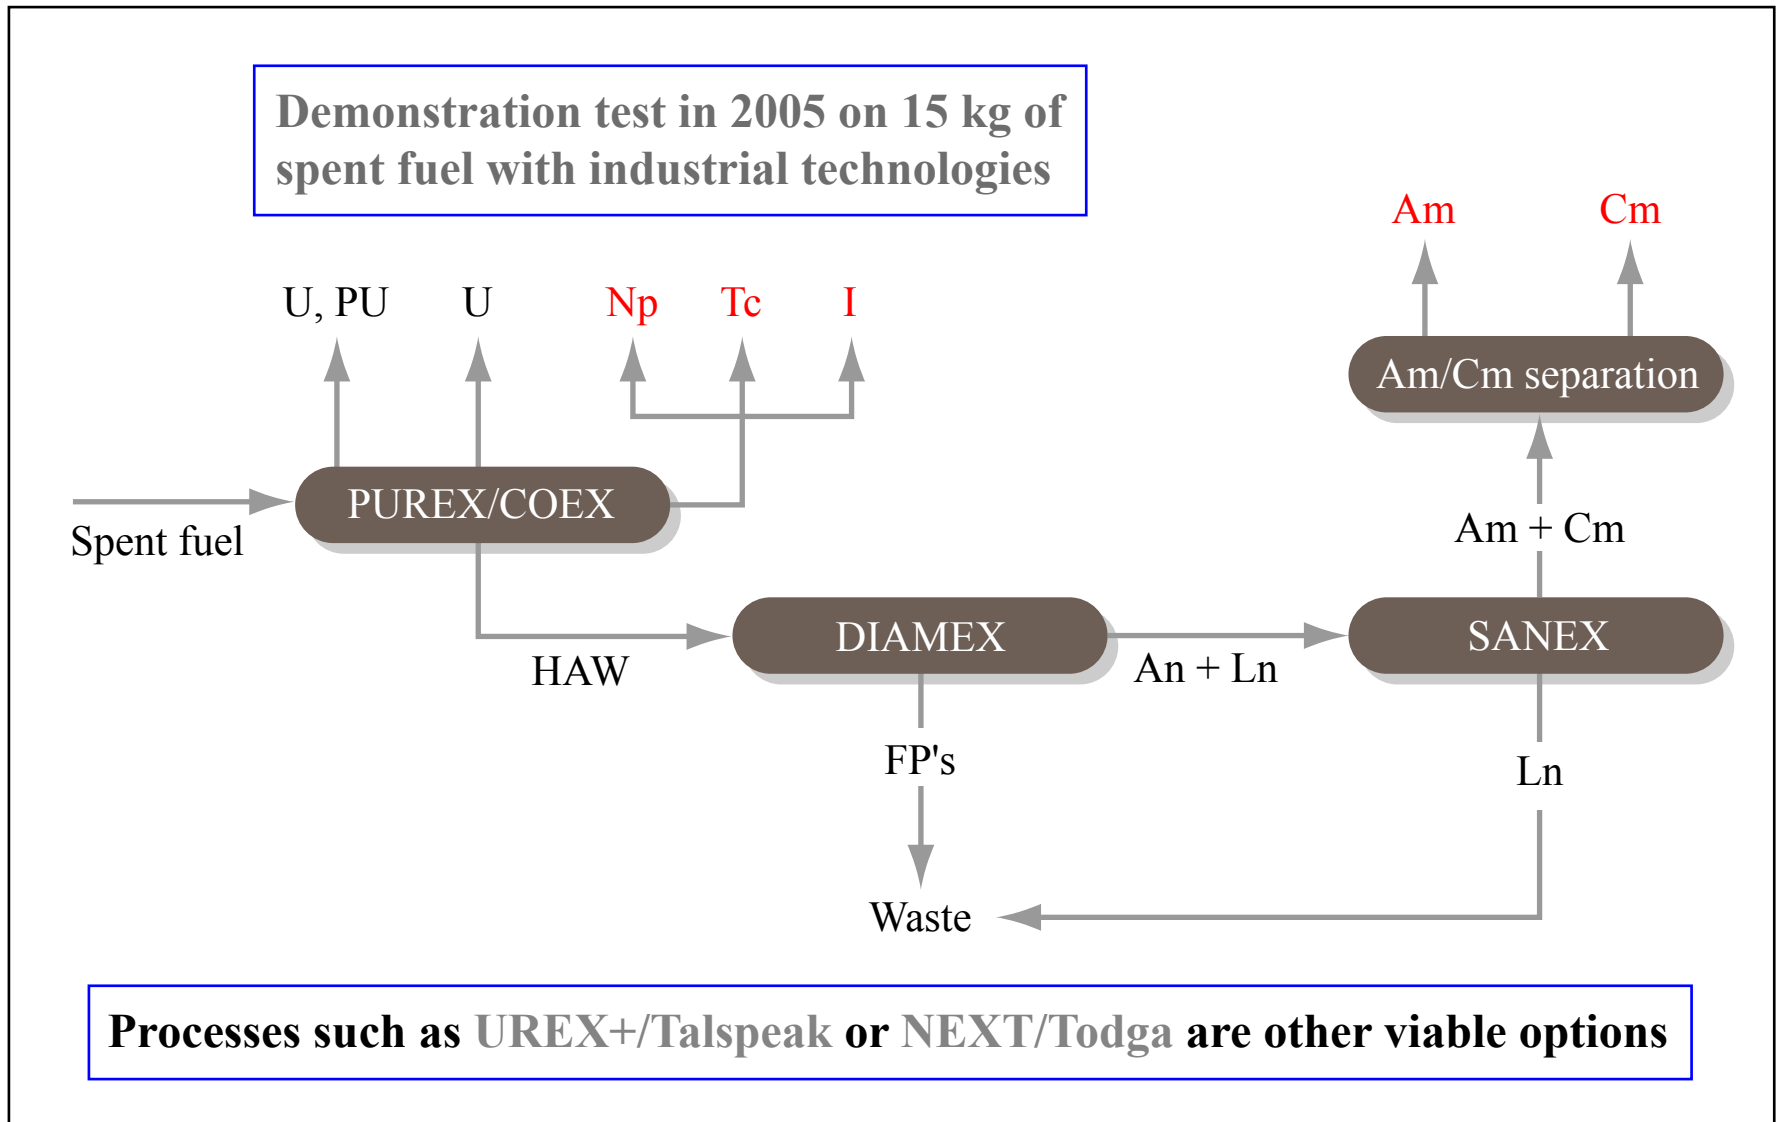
Demonstration test in 2005 on 15 kg of spent fuel with industrial technologies

Am

Cm

U, PU

U

Np

Tc

I

Am/Cm separation

Spent fuel

PUREX/COEX

Am + Cm

DIAMEX

SANEX

HAW

An + Ln

FP's

Ln

Waste

Processes such as UREX+/Talspeak or NEXT/Todga are other viable options